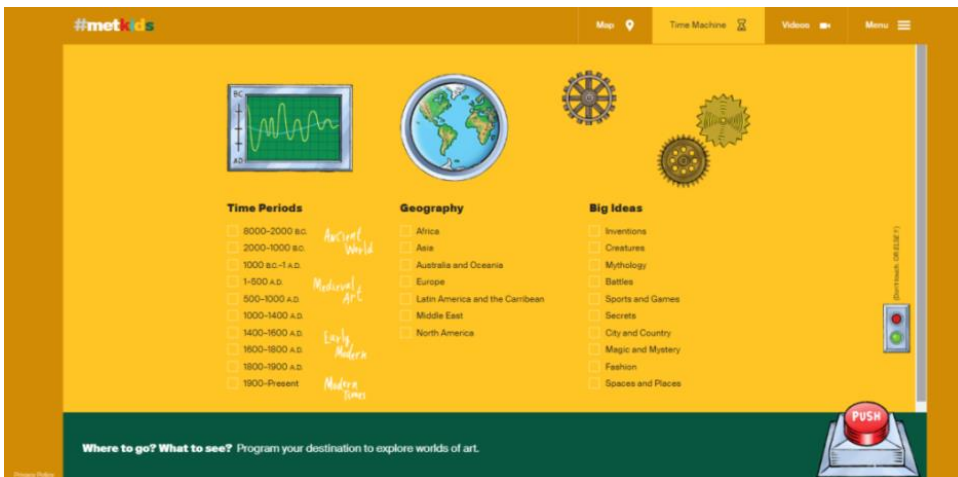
#metkids

Map

Time Machine

Videos

Menu

BC

AD

Time Periods

8000–2000 B.C.

2000–1000 B.C.

1000 B.C.–1 A.D.

1–500 A.D.

500–1000 A.D.

1000–1400 A.D.

1400–1600 A.D.

1600–1800 A.D.

1800–1900 A.D.

1900–Present

Ancient World

Medieval Art

Early Modern

Modern Times

Geography

Africa

Asia

Australia and Oceania

Europe

Latin America and the Carribean

Middle East

North America

Big Ideas

Inventions

Creatures

Mythology

Battles

Sports and Games

Secrets

City and Country

Magic and Mystery

Fashion

Spaces and Places

Don't touch. OR ELSE!

PUSH

Where to go? What to see? Program your destination to explore worlds of art.

Privacy Policy